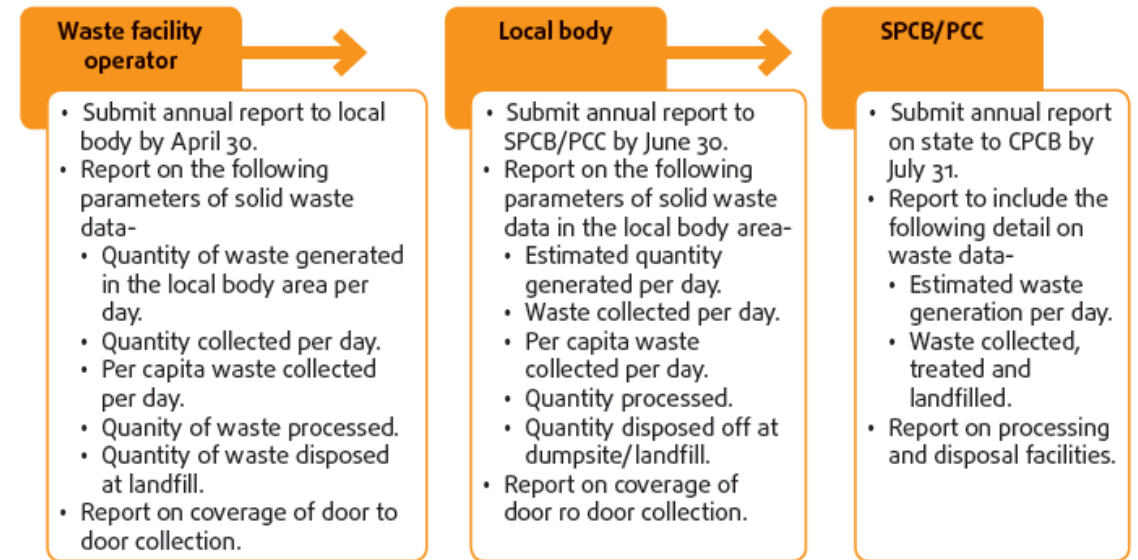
Waste facility operator

- Submit annual report to local body by April 30.
- Report on the following parameters of solid waste data-
  - Quantity of waste generated in the local body area per day.
  - Quantity collected per day.
  - Per capita waste collected per day.
  - Quanity of waste processed.
  - Quantity of waste disposed at landfill.
- Report on coverage of door to door collection.

Local body

- Submit annual report to SPCB/PCC by June 30.
- Report on the following parameters of solid waste data in the local body area-
  - Estimated quantity generated per day.
  - Waste collected per day.
  - Per capita waste collected per day.
  - Quantity processed.
  - Quantity disposed off at dumpsite/landfill.
- Report on coverage of door ro door collection.

SPCB/PCC

- Submit annual report on state to CPCB by July 31.
- Report to include the following detail on waste data-
  - Estimated waste generation per day.
  - Waste collected, treated and landfilled.
- Report on processing and disposal facilities.